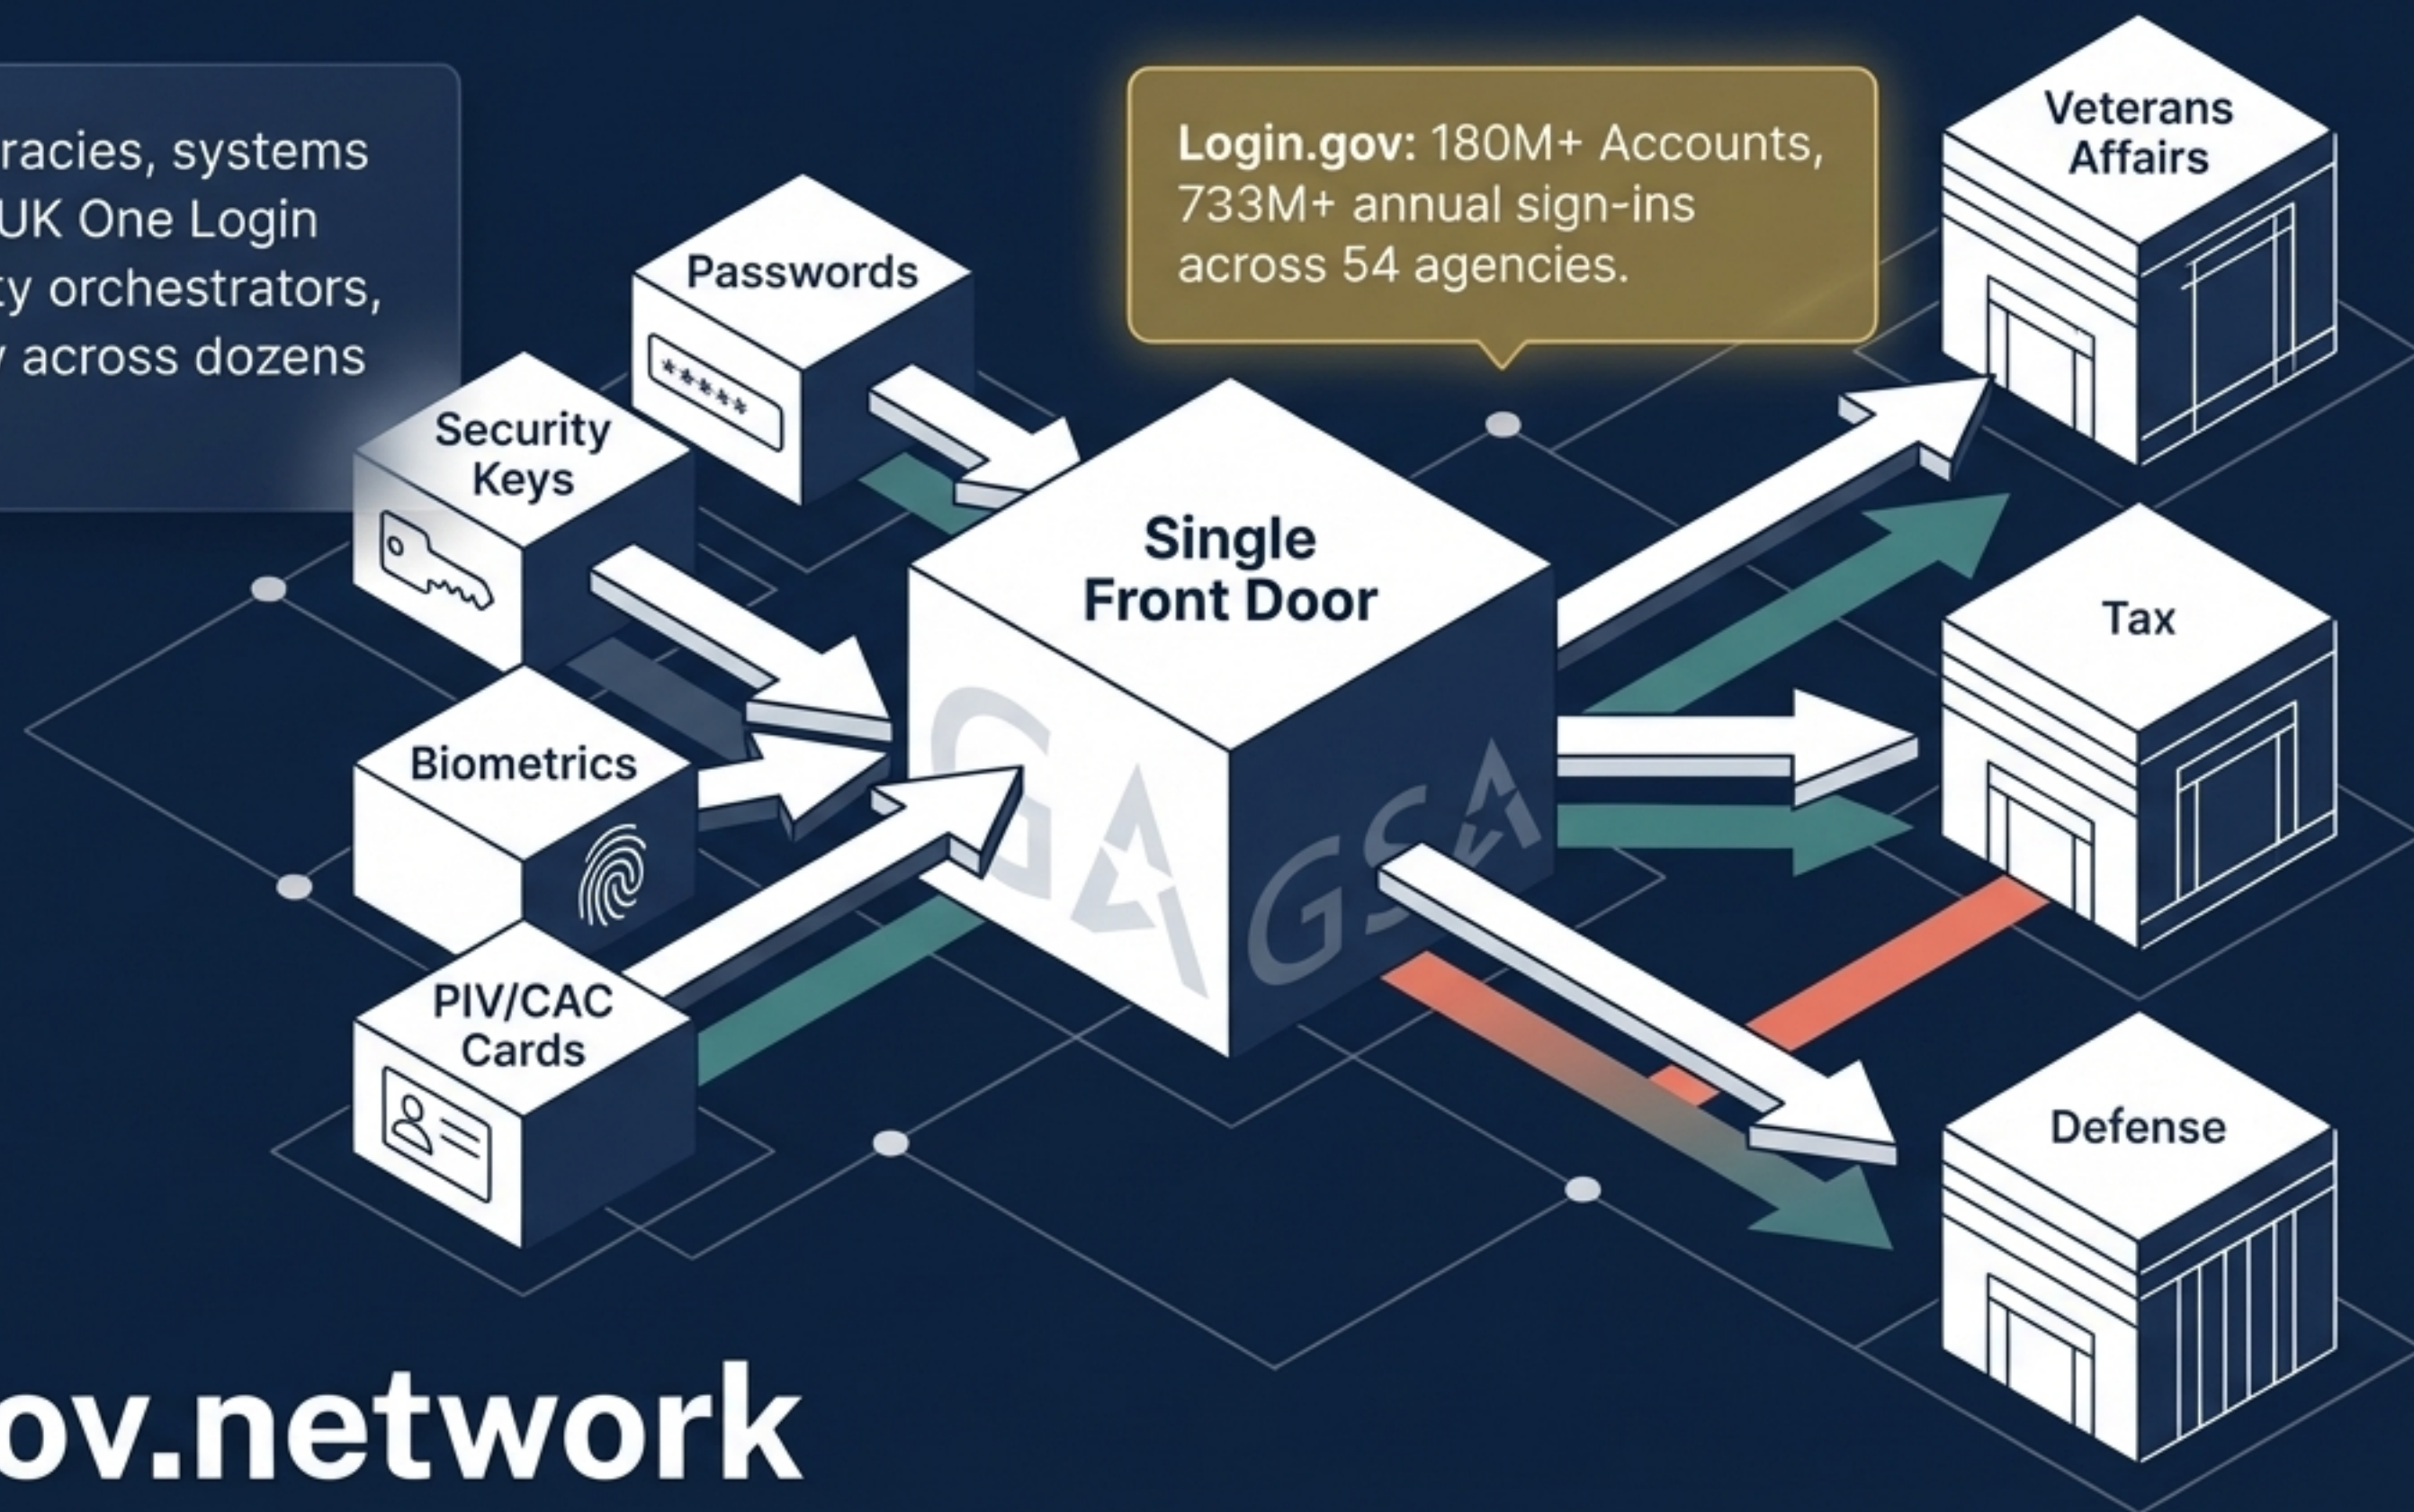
racies, systems
UK One Login
ty orchestrators,
across dozens

Login.gov: 180M+ Accounts, 733M+ annual sign-ins across 54 agencies.

Passwords

Security Keys

Biometrics

PIV/CAC Cards

Single Front Door

GSA

GSA

Veterans Affairs

Tax

Defense

ov.network